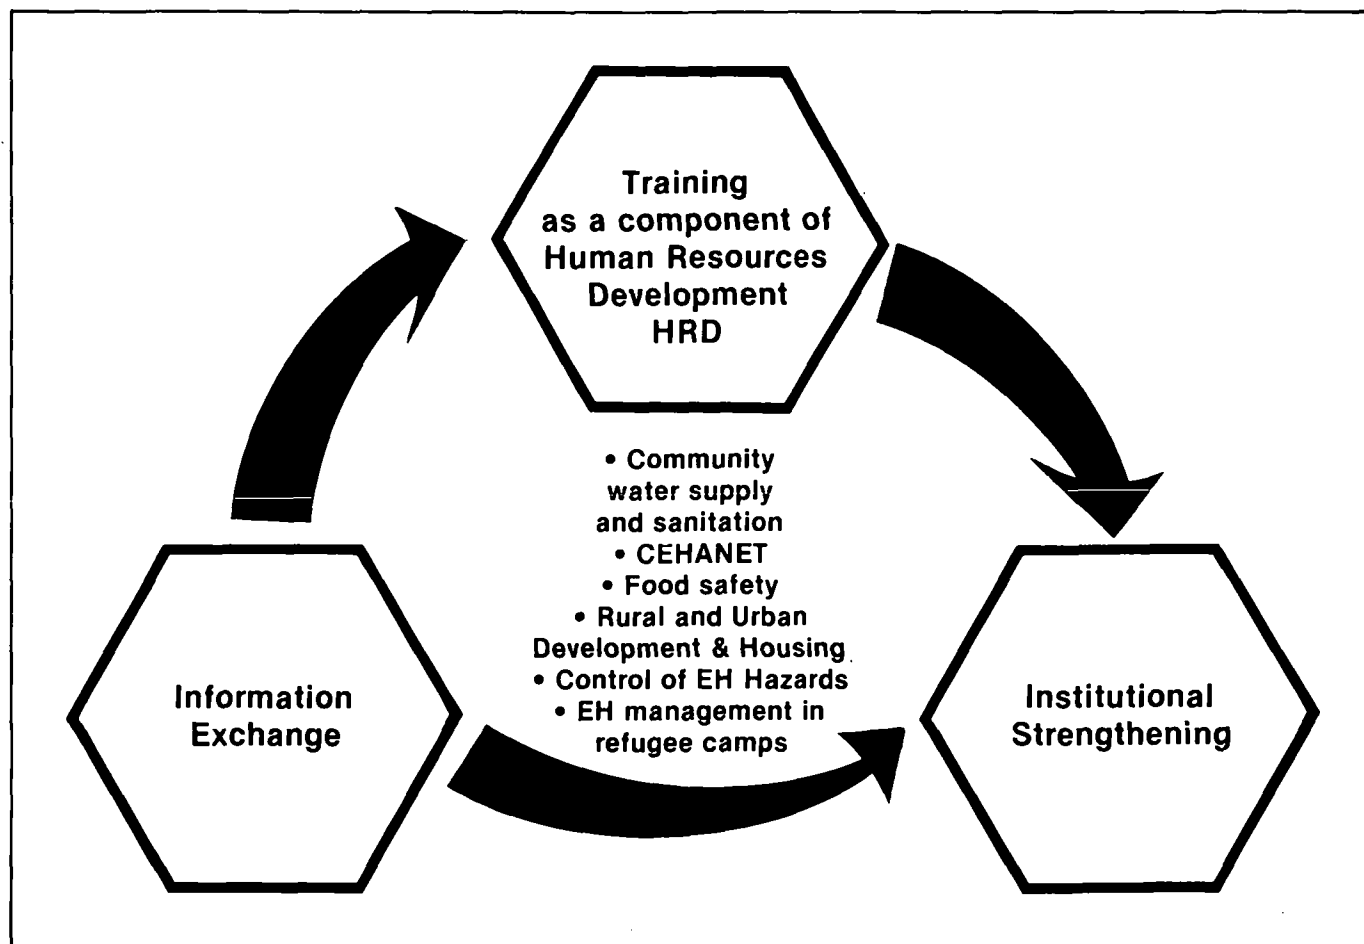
Training as a component of Human Resources Development HRD

• Community water supply and sanitation
• CEHANET
• Food safety
• Rural and Urban Development & Housing
• Control of EH Hazards
• EH management in refugee camps

Information Exchange

Institutional Strengthening